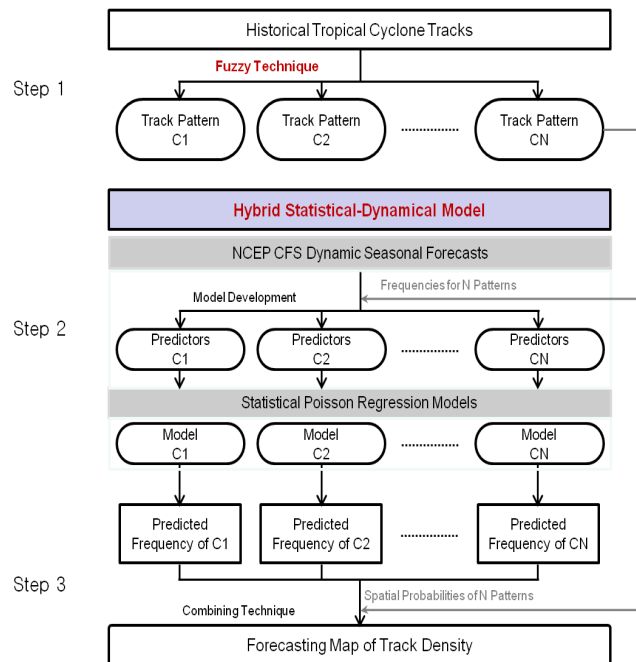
Historical Tropical Cyclone Tracks

Step 1

Fuzzy Technique

Track Pattern C1

Track Pattern C2

...........

Track Pattern CN

Hybrid Statistical-Dynamical Model

NCEP CFS Dynamic Seasonal Forecasts

Frequencies for N Patterns

Model Development

Step 2

Predictors C1

Predictors C2

...........

Predictors CN

Statistical Poisson Regression Models

Model C1

Model C2

...........

Model CN

Predicted Frequency of C1

Predicted Frequency of C2

...........

Predicted Frequency of CN

Step 3

Spatial Probabilities of N Patterns

Combining Technique

Forecasting Map of Track Density